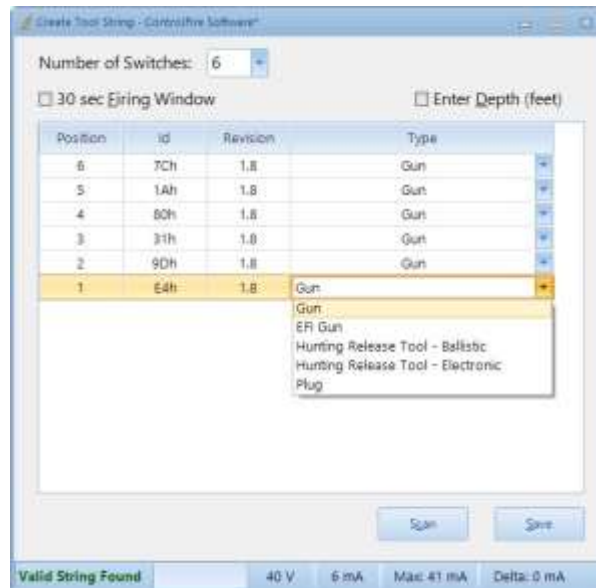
Create Tool String - ControlFire Software*

Number of Switches: 6

☐ 30 sec Firing Window

☐ Enter Depth (feet)

| Position | Id | Revision | Type |
|---|---|---|---|
| 6 | 7Ch | 1.8 | Gun |
| 5 | 1Ah | 1.8 | Gun |
| 4 | 80h | 1.8 | Gun |
| 3 | 31h | 1.8 | Gun |
| 2 | 9Dh | 1.8 | Gun |
| 1 | E4h | 1.8 | Gun |

Gun
EFI Gun
Hunting Release Tool - Ballistic
Hunting Release Tool - Electronic
Plug

Scan

Save

Valid String Found

40 V

6 mA

Max: 41 mA

Delta: 0 mA